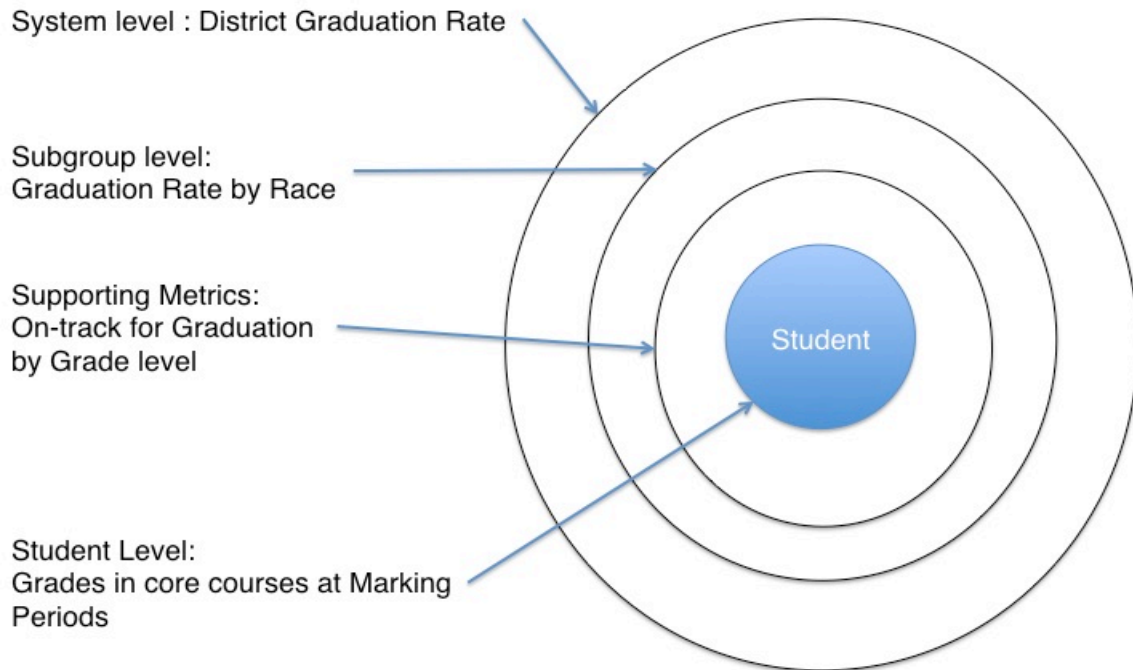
System level : District Graduation Rate

Subgroup level:
Graduation Rate by Race

Supporting Metrics:
On-track for Graduation
by Grade level

Student

Student Level:
Grades in core courses at Marking
Periods